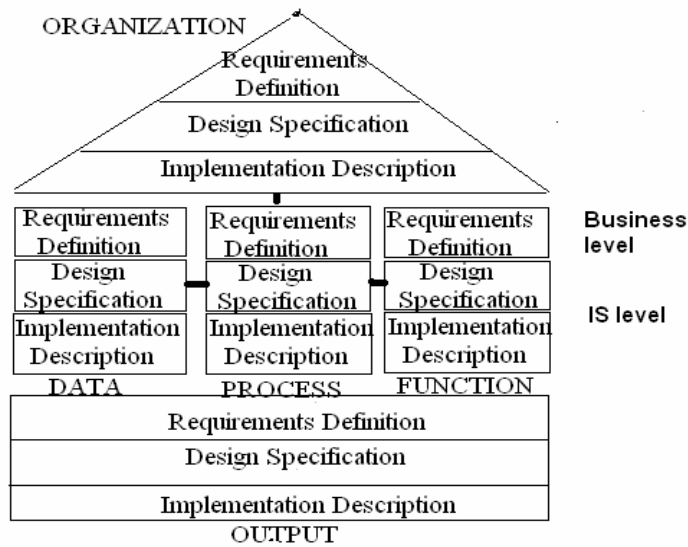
ORGANIZATION

Requirements Definition

Design Specification

Implementation Description

Requirements Definition

Design Specification

Implementation Description

DATA

Requirements Definition

Design Specification

Implementation Description

PROCESS

Requirements Definition

Design Specification

Implementation Description

FUNCTION

Business level

IS level

Requirements Definition

Design Specification

Implementation Description

OUTPUT